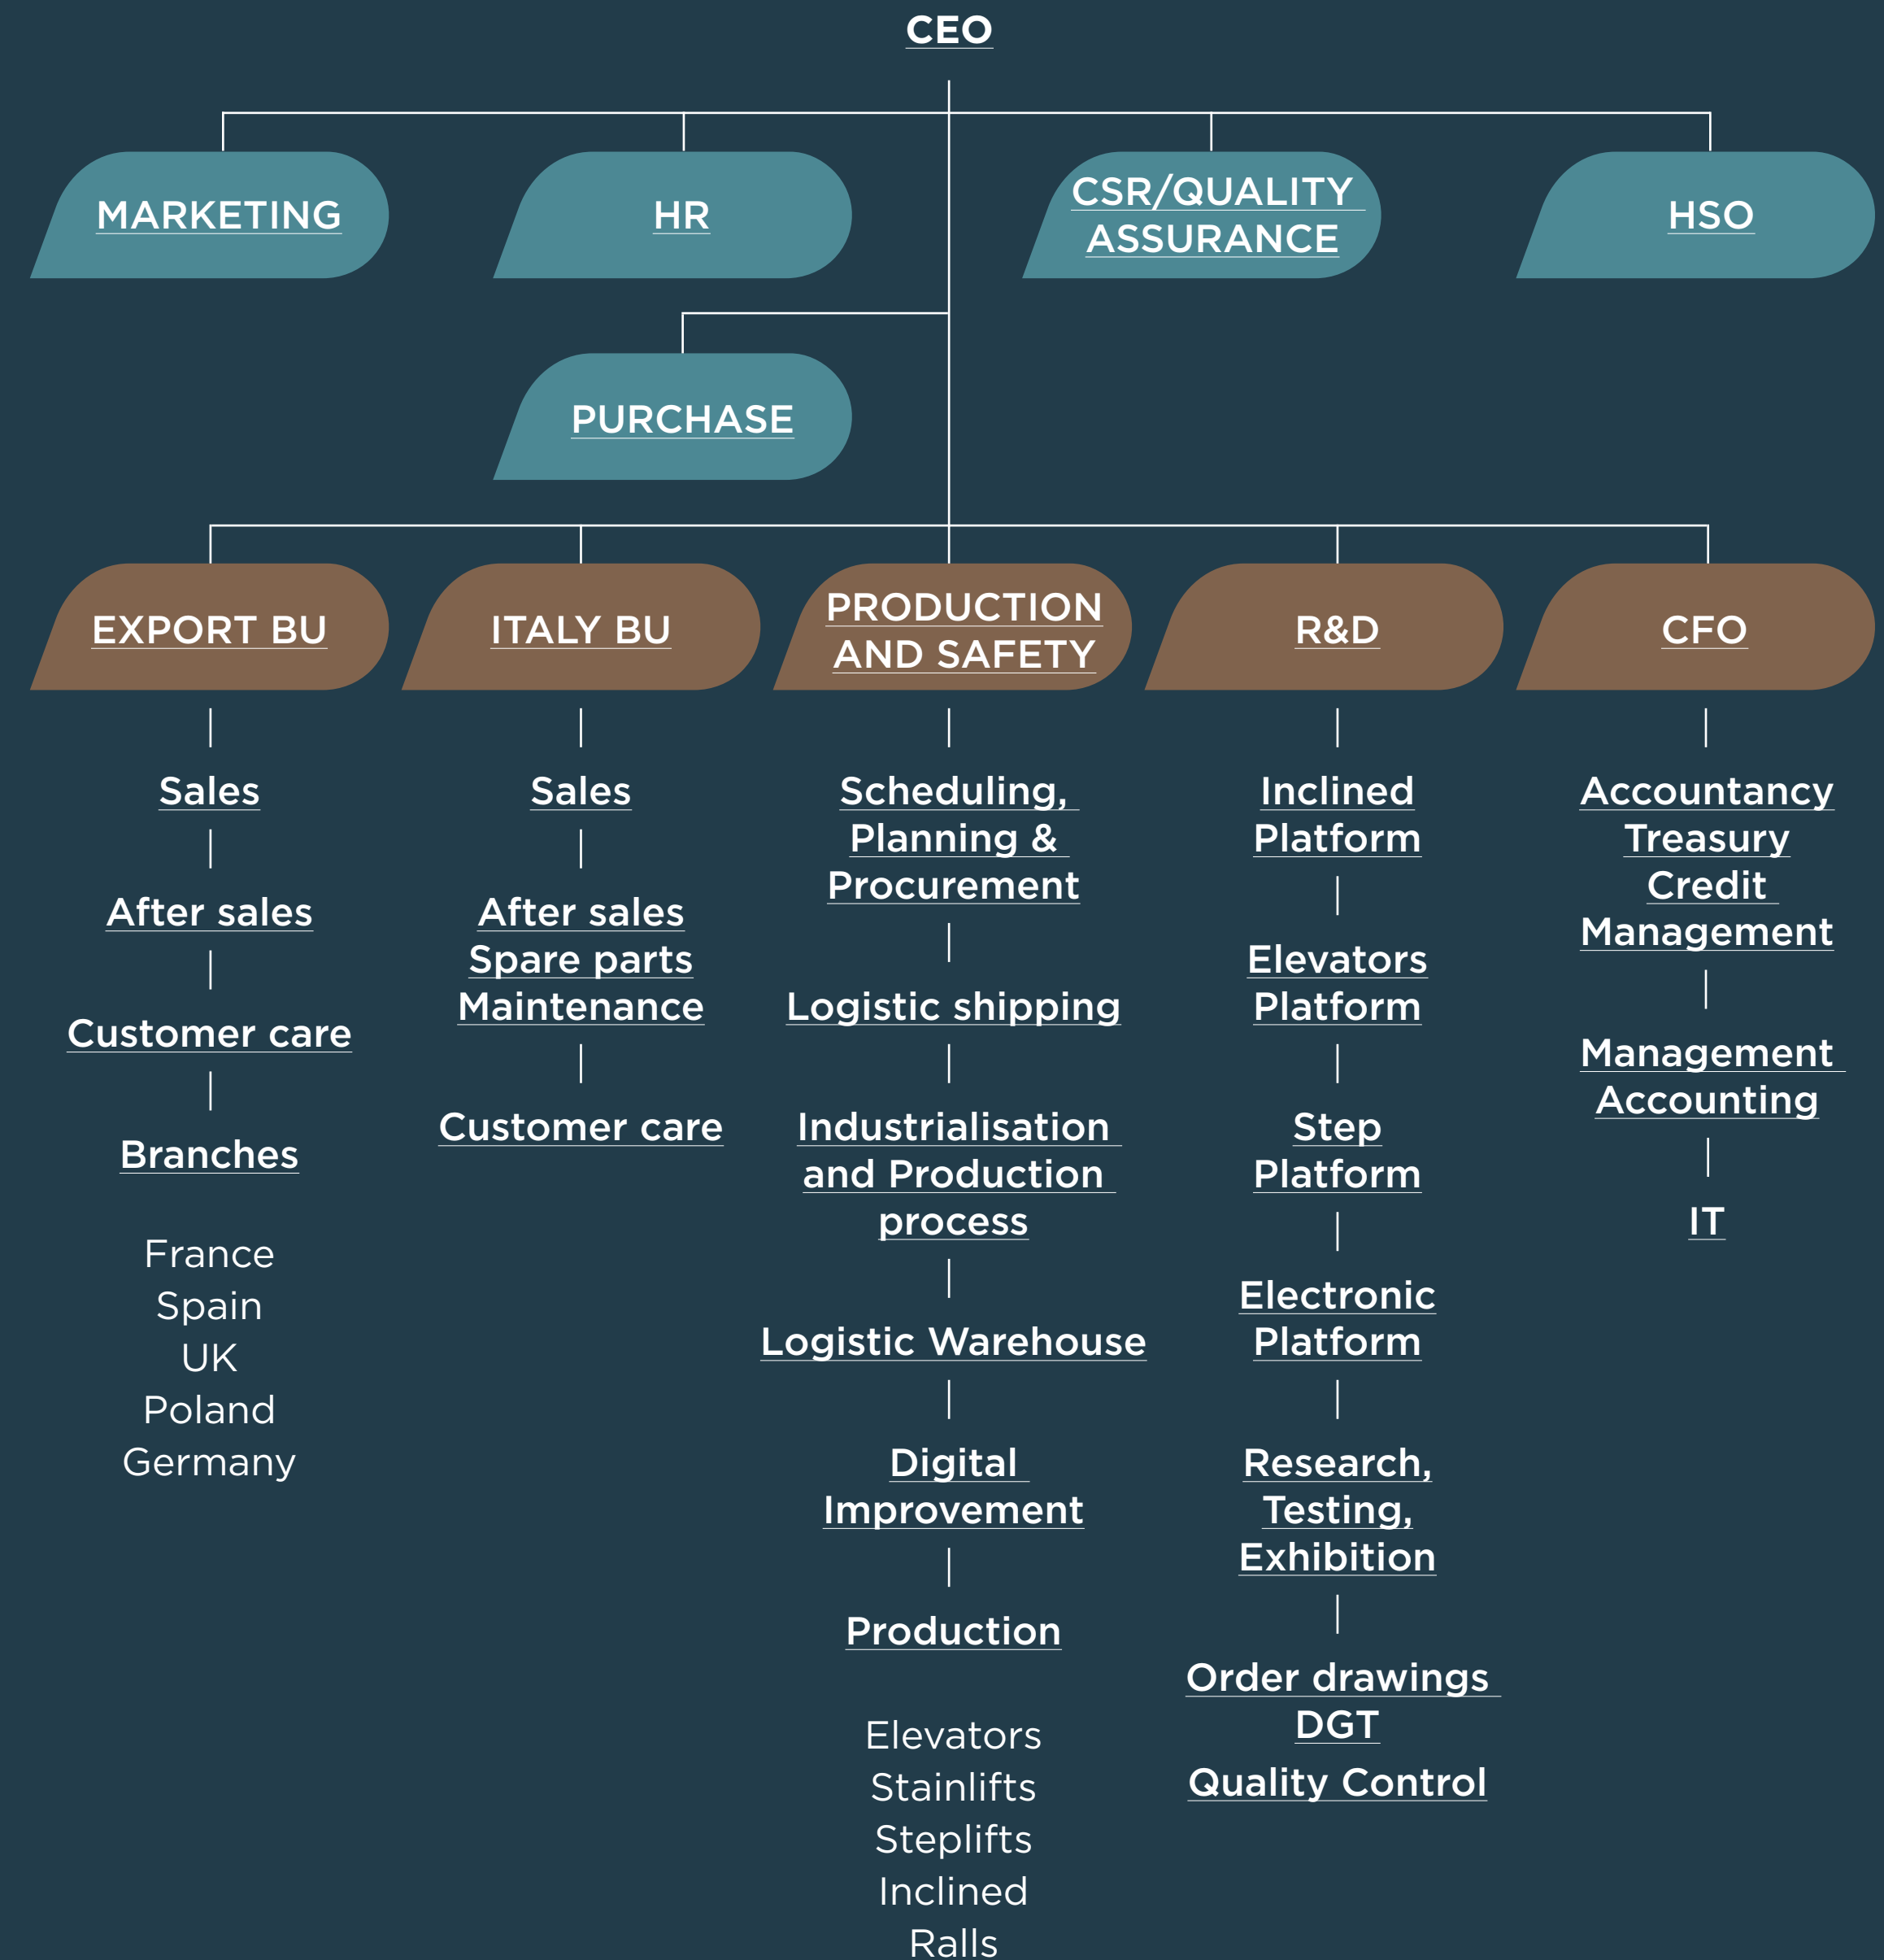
CEO

MARKETING

HR

CSR/QUALITY ASSURANCE

HSO

PURCHASE

EXPORT BU

Sales

After sales

Customer care

Branches

France
Spain
UK
Poland
Germany

ITALY BU

Sales

After sales
Spare parts
Maintenance

Customer care

PRODUCTION AND SAFETY

Scheduling, Planning & Procurement

Logistic shipping

Industrialisation and Production process

Logistic Warehouse

Digital Improvement

Production

Elevators
Stainlifts
Steplifts
Inclined
Ralls

R&D

Inclined Platform

Elevators Platform

Step Platform

Electronic Platform

Research, Testing, Exhibition

Order drawings
DGT

Quality Control

CFO

Accountancy
Treasury
Credit
Management

Management Accounting

IT